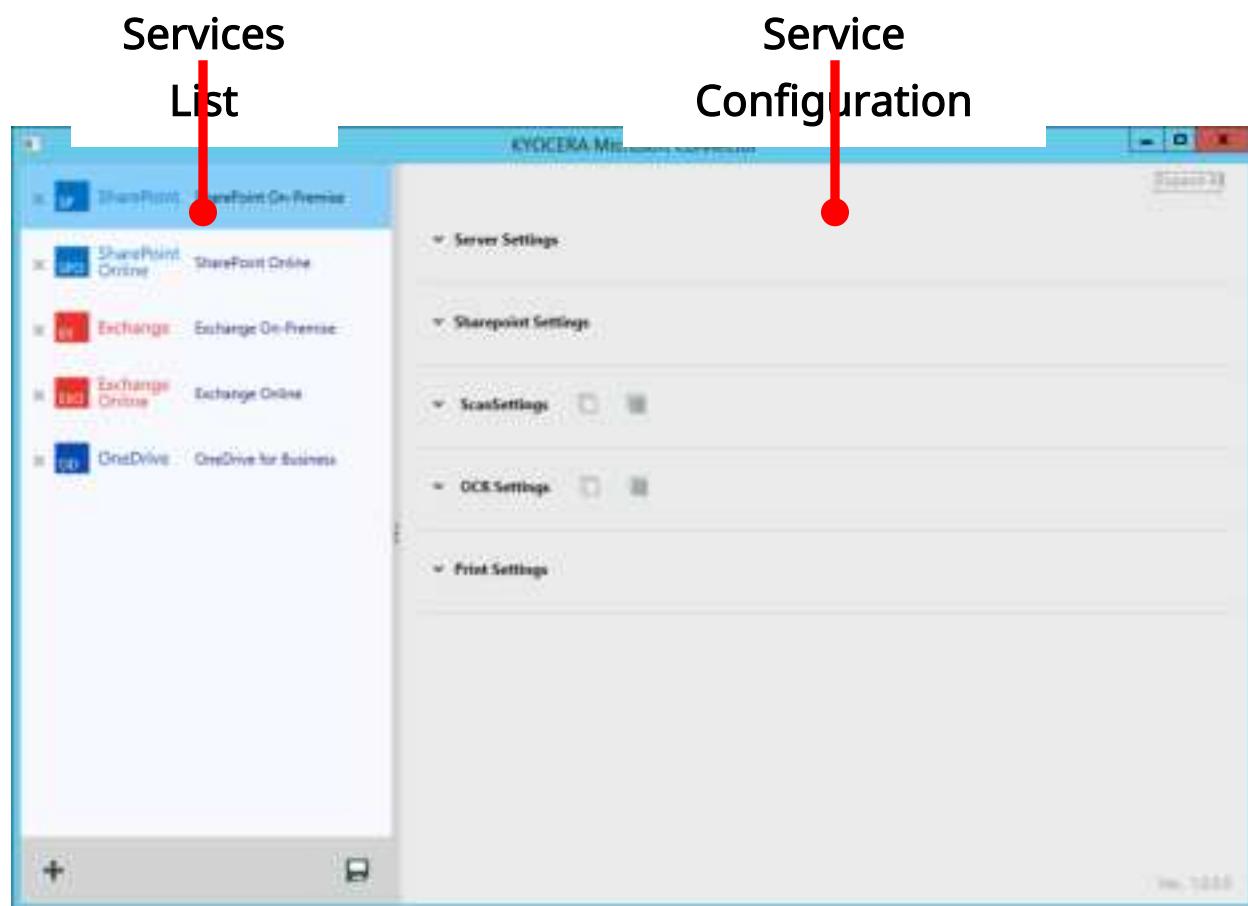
Services List

Service Configuration

KYOCERA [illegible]

SP SharePoint SharePoint On-Premise

SPO SharePoint Online SharePoint Online

EX Exchange Exchange On-Premise

EXO Exchange Online Exchange Online

OD OneDrive OneDrive for Business

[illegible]

Server Settings

Sharepoint Settings

ScanSettings

OCR Settings

Print Settings

+

Ver. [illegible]